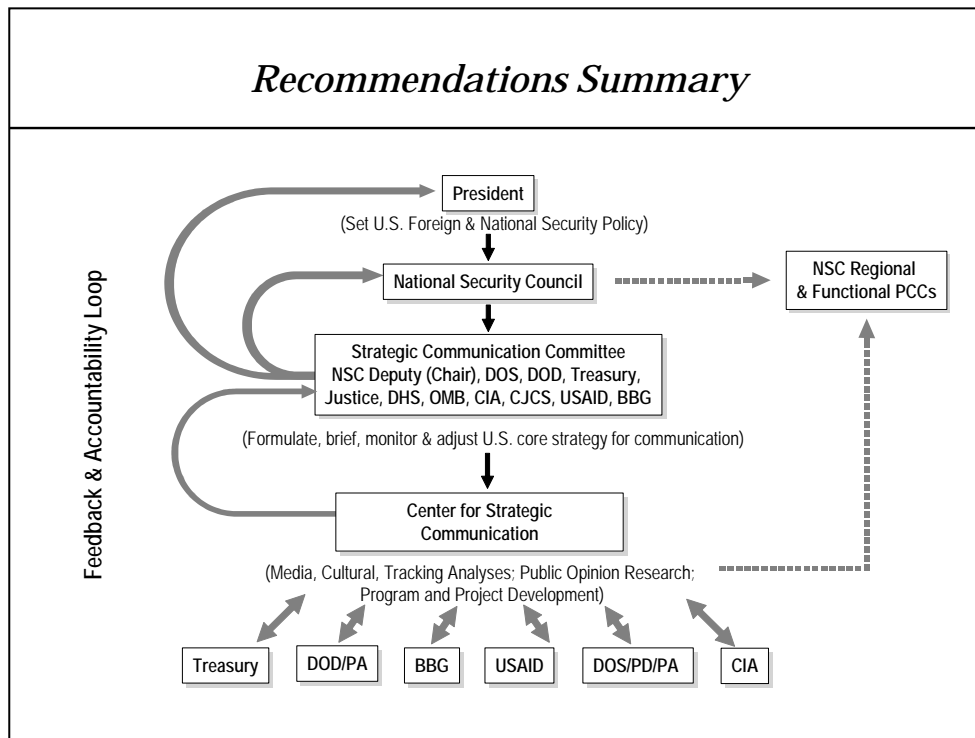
Recommendations Summary

Feedback & Accountability Loop

President

(Set U.S. Foreign & National Security Policy)

National Security Council

NSC Regional & Functional PCCs

Strategic Communication Committee
NSC Deputy (Chair), DOS, DOD, Treasury, Justice, DHS, OMB, CIA, CJCS, USAID, BBG

(Formulate, brief, monitor & adjust U.S. core strategy for communication)

Center for Strategic Communication

(Media, Cultural, Tracking Analyses; Public Opinion Research; Program and Project Development)

Treasury

DOD/PA

BBG

USAID

DOS/PD/PA

CIA